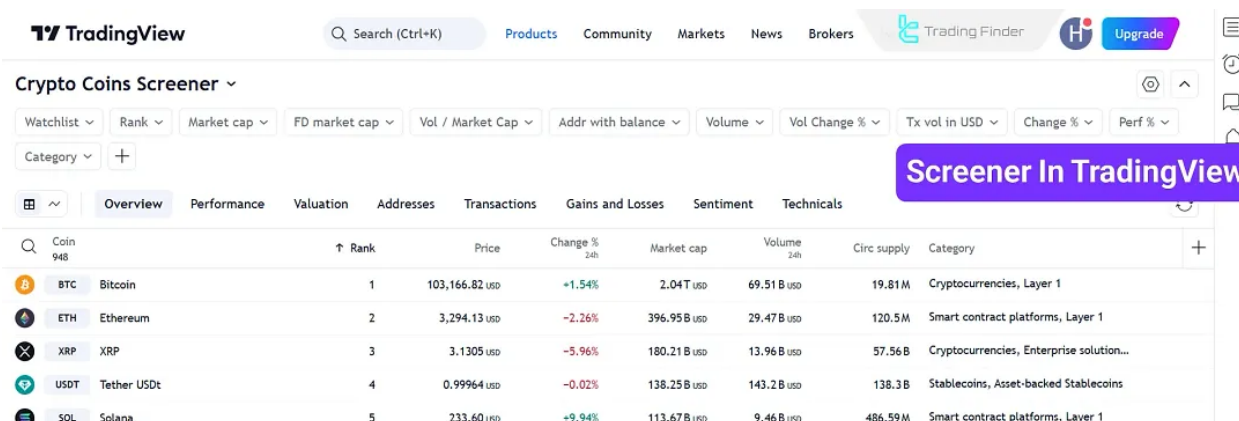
TradingView

Search (Ctrl+K) Products Community Markets News Brokers Trading Finder H Upgrade

Crypto Coins Screener

Watchlist Rank Market cap FD market cap Vol / Market Cap Addr with balance Volume Vol Change % Tx vol in USD Change % Perf %

Category +

Screener In TradingView

Overview Performance Valuation Addresses Transactions Gains and Losses Sentiment Technicals

| Coin 948 | | ↑ Rank | Price | Change % 24h | Market cap | Volume 24h | Circ supply | Category |
|---|---|---|---|---|---|---|---|---|
| BTC | Bitcoin | 1 | 103,166.82 USD | +1.54% | 2.04 T USD | 69.51 B USD | 19.81 M | Cryptocurrencies, Layer 1 |
| ETH | Ethereum | 2 | 3,294.13 USD | −2.26% | 396.95 B USD | 29.47 B USD | 120.5 M | Smart contract platforms, Layer 1 |
| XRP | XRP | 3 | 3.1305 USD | −5.96% | 180.21 B USD | 13.96 B USD | 57.56 B | Cryptocurrencies, Enterprise solution... |
| USDT | Tether USDt | 4 | 0.99964 USD | −0.02% | 138.25 B USD | 143.2 B USD | 138.3 B | Stablecoins, Asset-backed Stablecoins |
| SOL | Solana | 5 | 233.60 USD | +9.94% | 113.67 B USD | 9.46 B USD | 486.59 M | Smart contract platforms, Layer 1 |